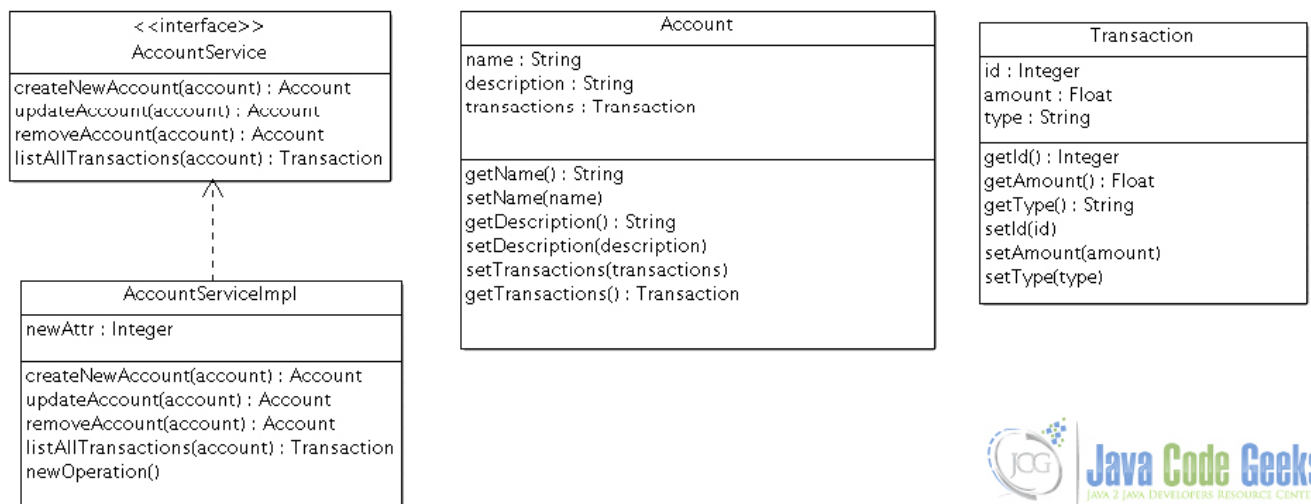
<<interface>>
AccountService

createNewAccount(account) : Account
updateAccount(account) : Account
removeAccount(account) : Account
listAllTransactions(account) : Transaction

AccountServiceImpl

newAttr : Integer

createNewAccount(account) : Account
updateAccount(account) : Account
removeAccount(account) : Account
listAllTransactions(account) : Transaction
newOperation()

Account

name : String
description : String
transactions : Transaction

getName() : String
setName(name)
getDescription() : String
setDescription(description)
setTransactions(transactions)
getTransactions() : Transaction

Transaction

id : Integer
amount : Float
type : String

getId() : Integer
getAmount() : Float
getType() : String
setId(id)
setAmount(amount)
setType(type)

JCG
Java Code Geeks
JAVA 2 JAVA DEVELOPERS RESOURCE CENTE